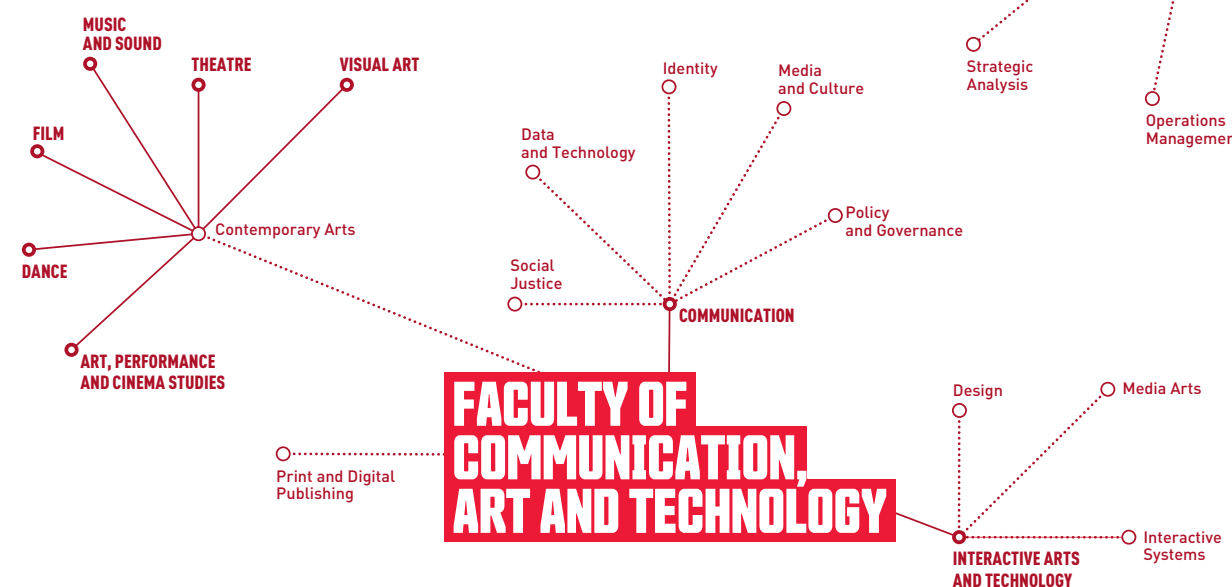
MUSIC AND SOUND

THEATRE

VISUAL ART

FILM

DANCE

Contemporary Arts

ART, PERFORMANCE AND CINEMA STUDIES

Identity

Media and Culture

Data and Technology

Policy and Governance

Social Justice

COMMUNICATION

Strategic Analysis

Operations Managemen

FACULTY OF COMMUNICATION, ART AND TECHNOLOGY

Print and Digital Publishing

Design

Media Arts

Interactive Systems

INTERACTIVE ARTS AND TECHNOLOGY